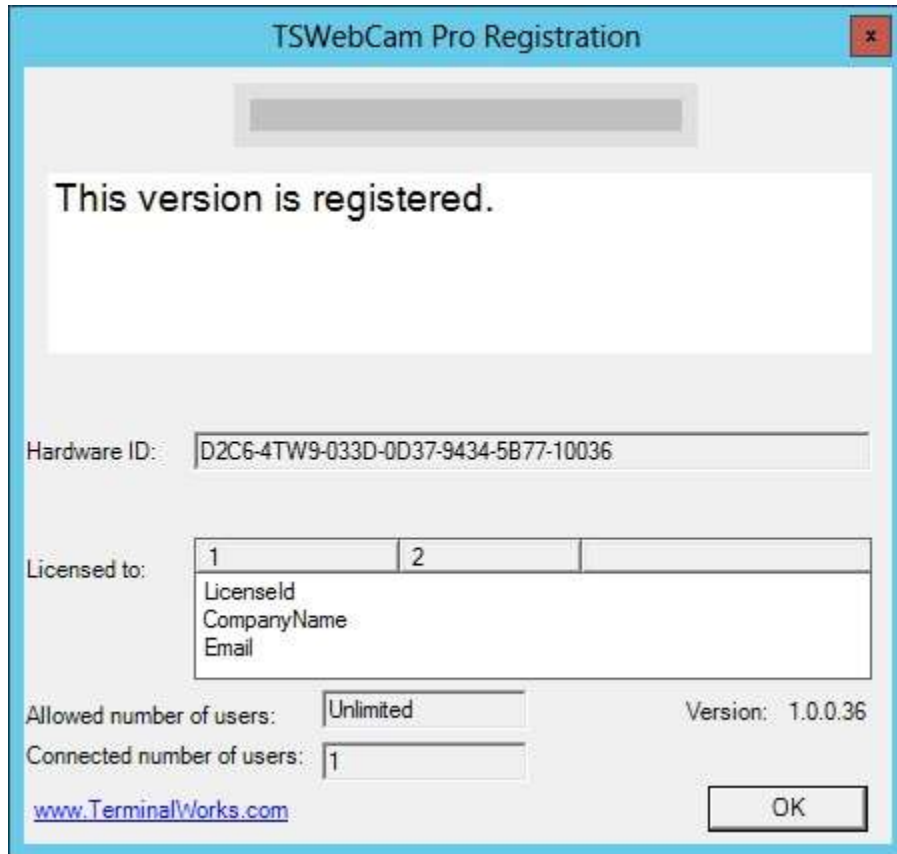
TSWebCam Pro Registration

x

This version is registered.

Hardware ID: D2C6-4TW9-033D-0D37-9434-5B77-10036

Licensed to:

| 1 | 2 | |
|---|---|---|
| LicenseId | | |
| CompanyName | | |
| Email | | |

Allowed number of users: Unlimited

Version: 1.0.0.36

Connected number of users: 1

www.TerminalWorks.com

OK